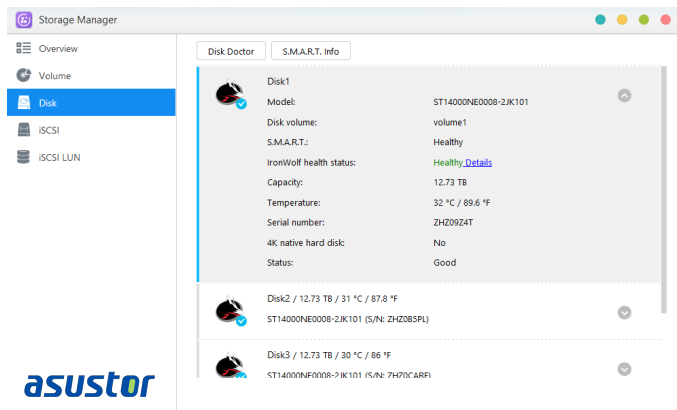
Storage Manager

Overview
Volume
Disk
iSCSI
iSCSI LUN

Disk Doctor
S.M.A.R.T. Info

Disk1

| | |
|---|---|
| Model: | ST14000NE0008-2JK101 |
| Disk volume: | volume1 |
| S.M.A.R.T.: | Healthy |
| IronWolf health status: | Healthy Details |
| Capacity: | 12.73 TB |
| Temperature: | 32 °C / 89.6 °F |
| Serial number: | ZHZ09Z4T |
| 4K native hard disk: | No |
| Status: | Good |

Disk2 / 12.73 TB / 31 °C / 87.8 °F
ST14000NE0008-2JK101 (S/N: ZHZ0B5PL)

Disk3 / 12.73 TB / 30 °C / 86 °F
ST14000NE0008-2JK101 (S/N: ZHZ0CARE)

asustor